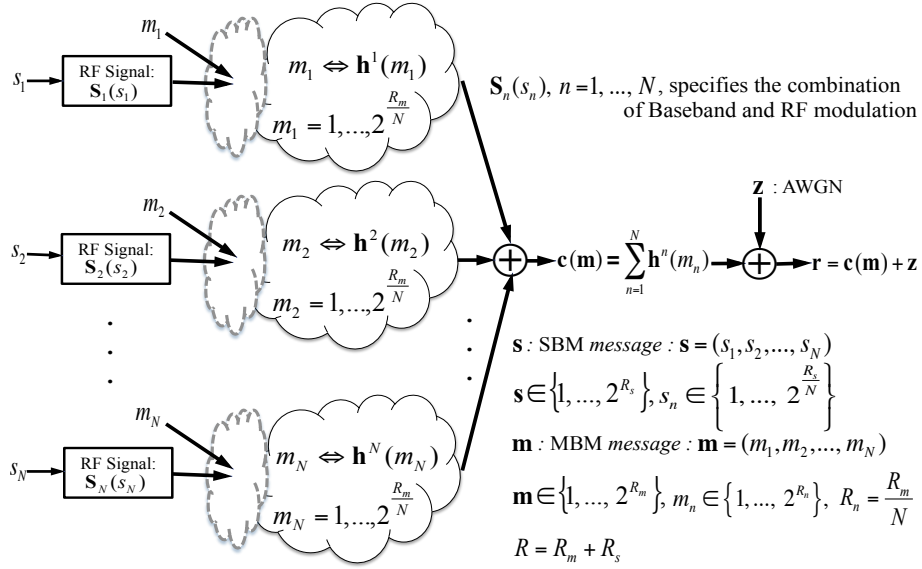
$m_1$

$s_1$ RF Signal: $\mathbf{S}_1(s_1)$

$m_1 \Leftrightarrow \mathbf{h}^1(m_1)$

$m_1 = 1,\ldots,2^{\frac{R_m}{N}}$

$\mathbf{S}_n(s_n)$, $n = 1, \ldots, N$, specifies the combination of Baseband and RF modulation

$m_2$

$s_2$ RF Signal: $\mathbf{S}_2(s_2)$

$m_2 \Leftrightarrow \mathbf{h}^2(m_2)$

$m_2 = 1,\ldots,2^{\frac{R_m}{N}}$

$\mathbf{z}$ : AWGN

$\mathbf{c}(\mathbf{m}) = \sum_{n=1}^{N} \mathbf{h}^n(m_n)$

$\mathbf{r} = \mathbf{c}(\mathbf{m}) + \mathbf{z}$

$\mathbf{s}$ : SBM *message* : $\mathbf{s} = (s_1, s_2, \ldots, s_N)$

$\mathbf{s} \in \left\{1, \ldots, 2^{R_s}\right\}$, $s_n \in \left\{1, \ldots, 2^{\frac{R_s}{N}}\right\}$

$m_N$

$s_N$ RF Signal: $\mathbf{S}_N(s_N)$

$m_N \Leftrightarrow \mathbf{h}^N(m_N)$

$m_N = 1,\ldots,2^{\frac{R_m}{N}}$

$\mathbf{m}$ : MBM *message* : $\mathbf{m} = (m_1, m_2, \ldots, m_N)$

$\mathbf{m} \in \left\{1, \ldots, 2^{R_m}\right\}$, $m_n \in \left\{1, \ldots, 2^{R_n}\right\}$, $R_n = \frac{R_m}{N}$

$R = R_m + R_s$